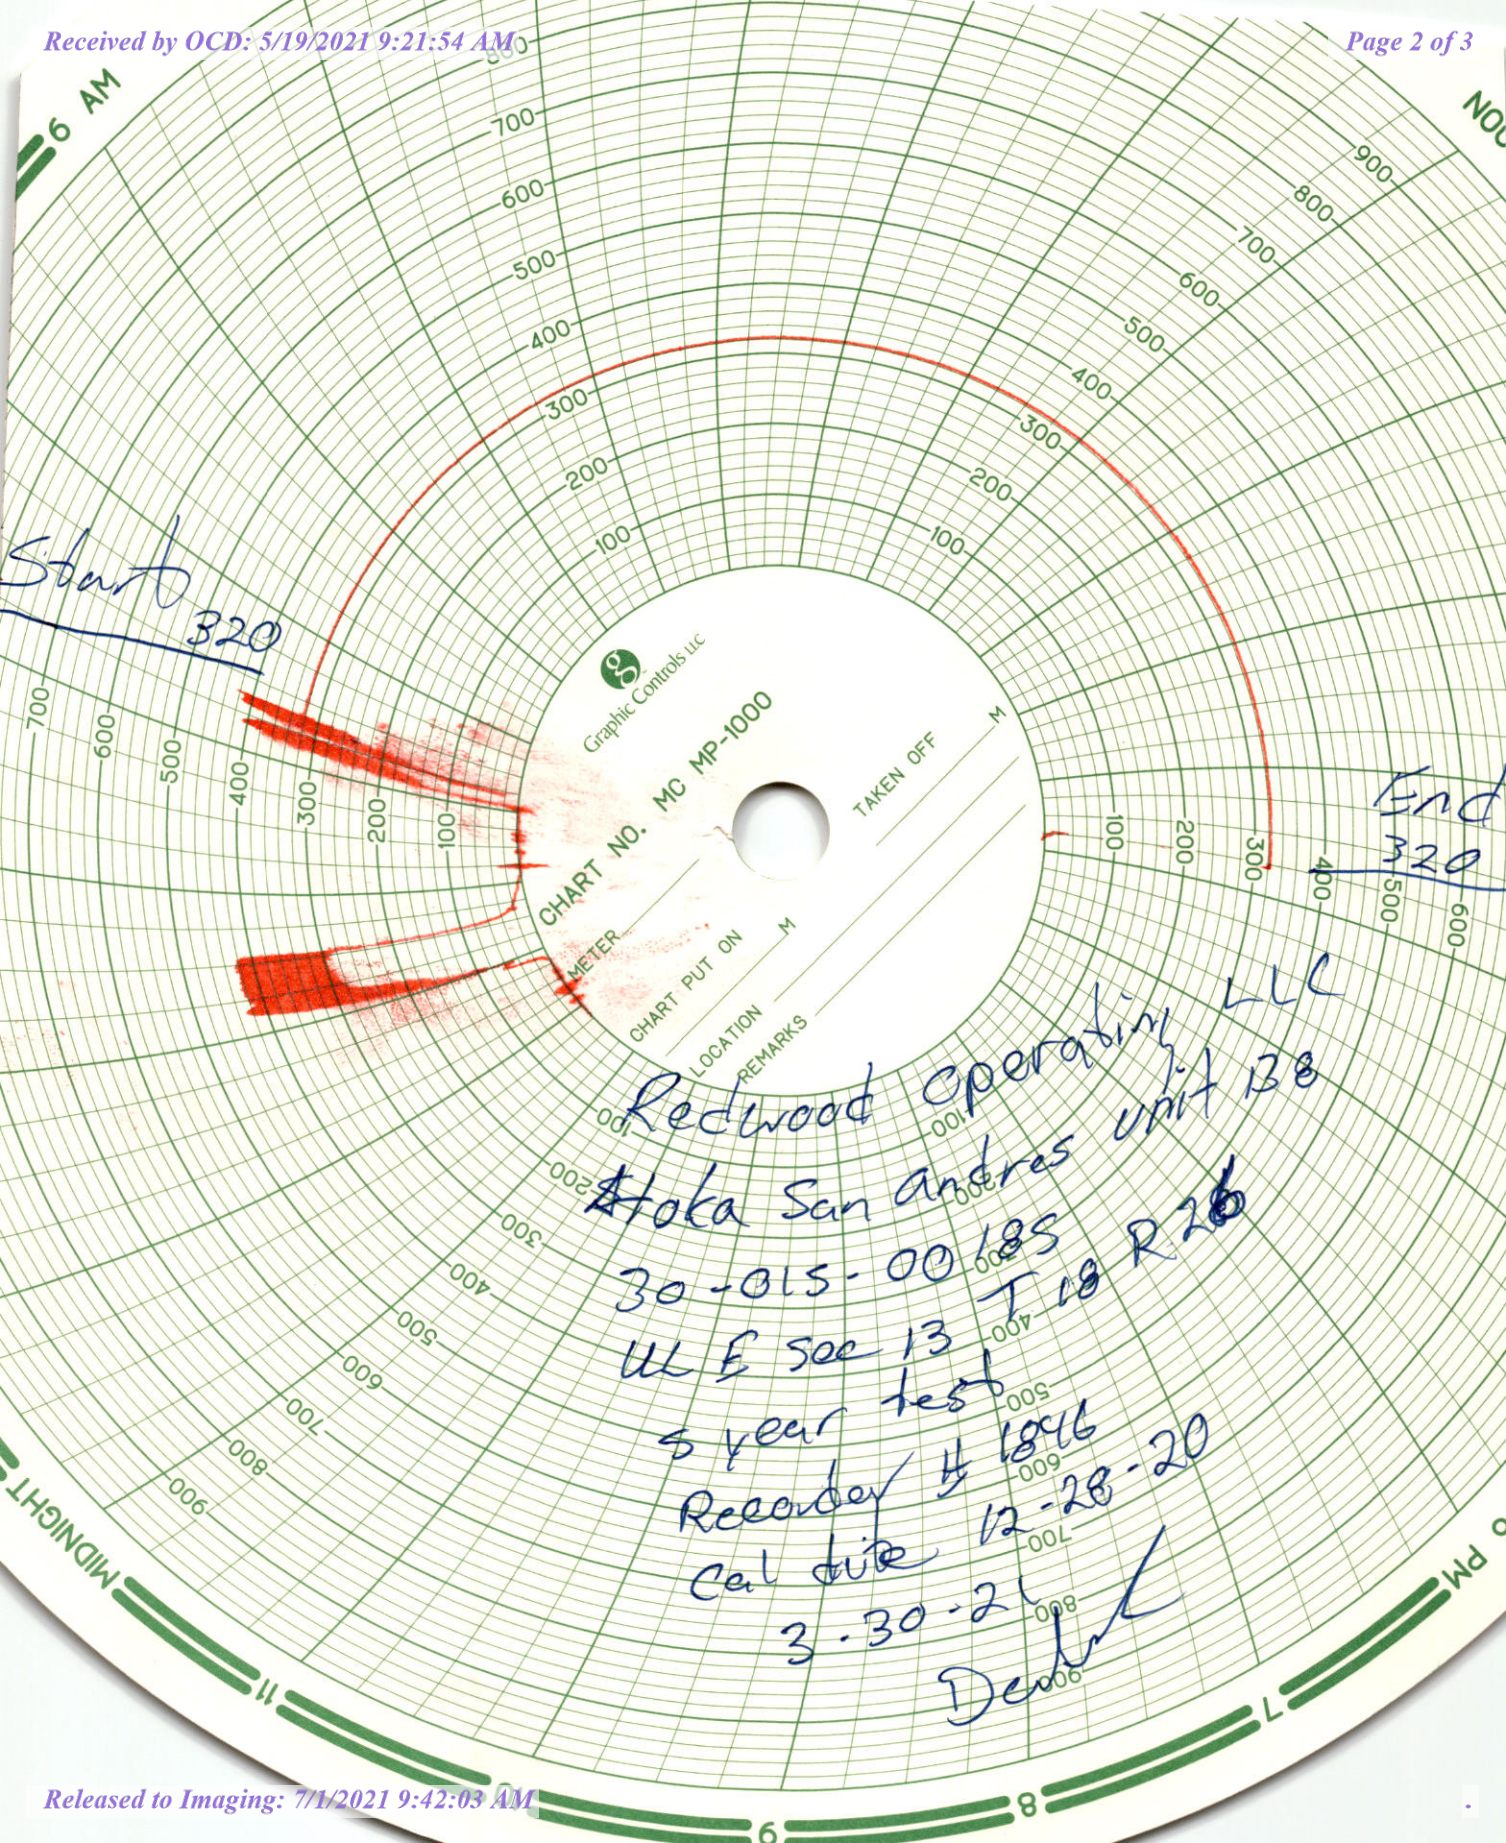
Received by OCD: 5/19/2021 9:21:54 AM

Page 2 of 3

6 AM

NOON

700
600
500
400
300
200
100

900
800
700
600
500
400
300
200
100

Start
320

700
600
500
400
300
200
100

Graphic Controls LLC

CHART NO. MC MP-1000

METER

CHART PUT ON M

TAKEN OFF M

LOCATION

REMARKS

100
200
300
400
500
600

End
320

Redwood operating LLC
Atoka San andres unit 138
30-015-00185
UL E sec 13 T 18 R 26
5 year test
Recorder # 1846
Cal date 12-28-20
3-30-21
Dedrk

100
200
300
400
500
600
700
800
900

100
200
300
400
500
600
700
800
900

MIDNIGHT

11

6 PM

7

8

9

Released to Imaging: 7/1/2021 9:42:03 AM